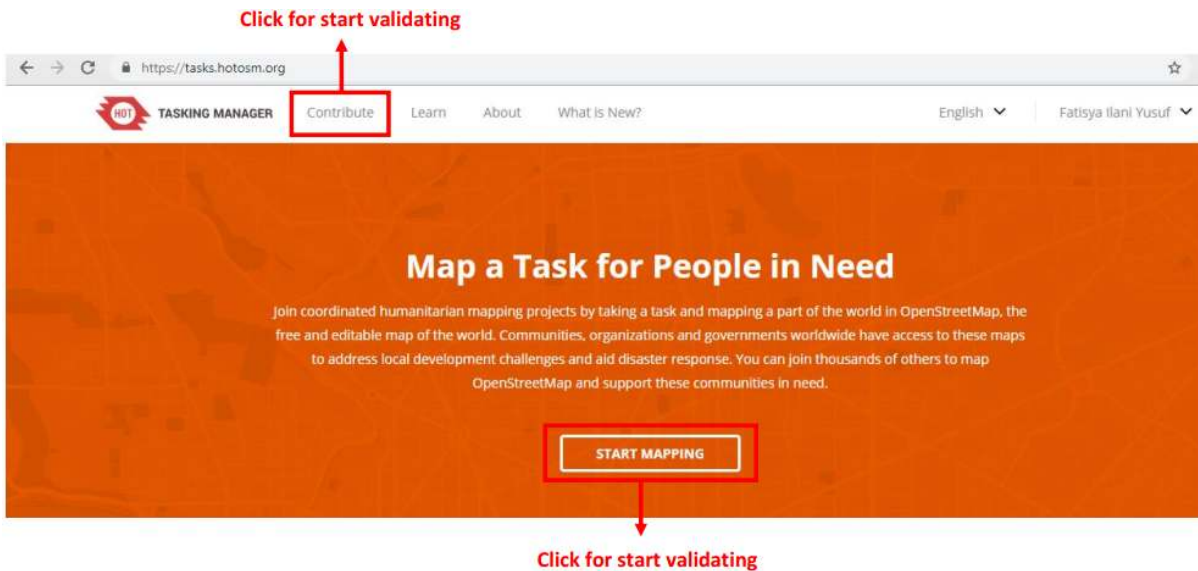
Click for start validating

https://tasks.hotosm.org

HOT TASKING MANAGER Contribute Learn About What is New? English Fatisya Ilani Yusuf

Map a Task for People in Need

Join coordinated humanitarian mapping projects by taking a task and mapping a part of the world in OpenStreetMap, the free and editable map of the world. Communities, organizations and governments worldwide have access to these maps to address local development challenges and aid disaster response. You can join thousands of others to map OpenStreetMap and support these communities in need.

START MAPPING

Click for start validating